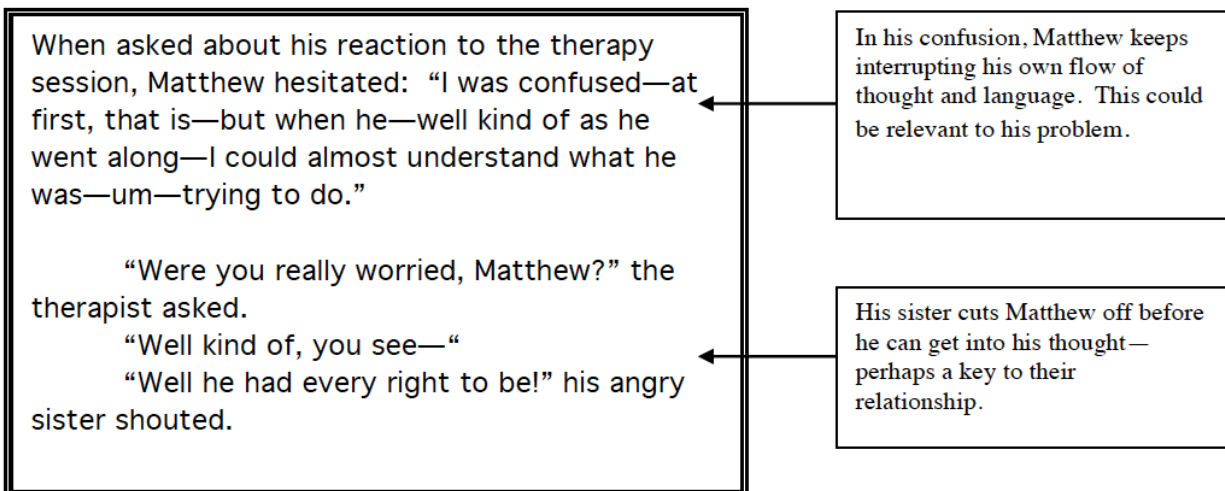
When asked about his reaction to the therapy session, Matthew hesitated: "I was confused—at first, that is—but when he—well kind of as he went along—I could almost understand what he was—um—trying to do."

"Were you really worried, Matthew?" the therapist asked.

"Well kind of, you see—"

"Well he had every right to be!" his angry sister shouted.

In his confusion, Matthew keeps interrupting his own flow of thought and language. This could be relevant to his problem.

His sister cuts Matthew off before he can get into his thought—perhaps a key to their relationship.